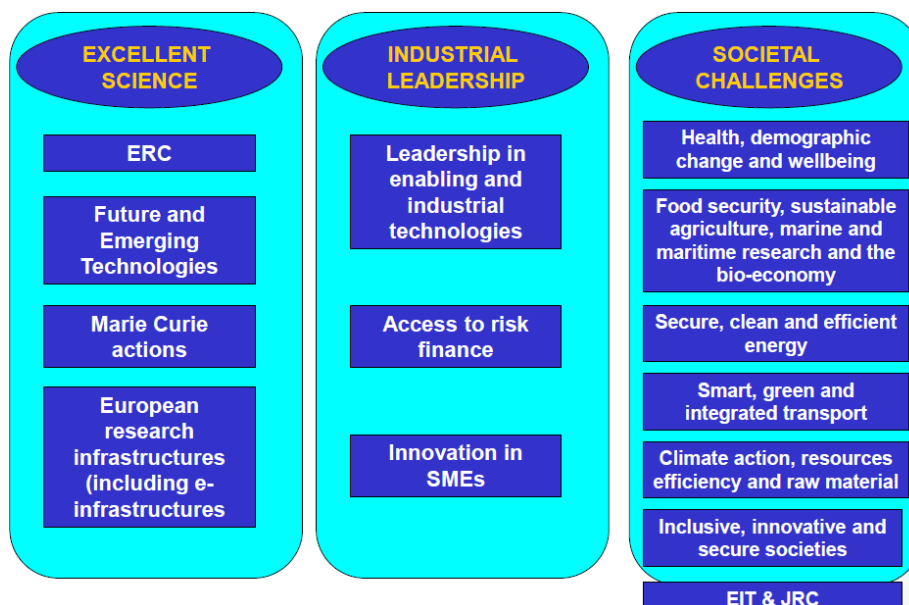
EXCELLENT SCIENCE

ERC

Future and Emerging Technologies

Marie Curie actions

European research infrastructures (including e-infrastructures

INDUSTRIAL LEADERSHIP

Leadership in enabling and industrial technologies

Access to risk finance

Innovation in SMEs

SOCIETAL CHALLENGES

Health, demographic change and wellbeing

Food security, sustainable agriculture, marine and maritime research and the bio-economy

Secure, clean and efficient energy

Smart, green and integrated transport

Climate action, resources efficiency and raw material

Inclusive, innovative and secure societies

EIT & JRC